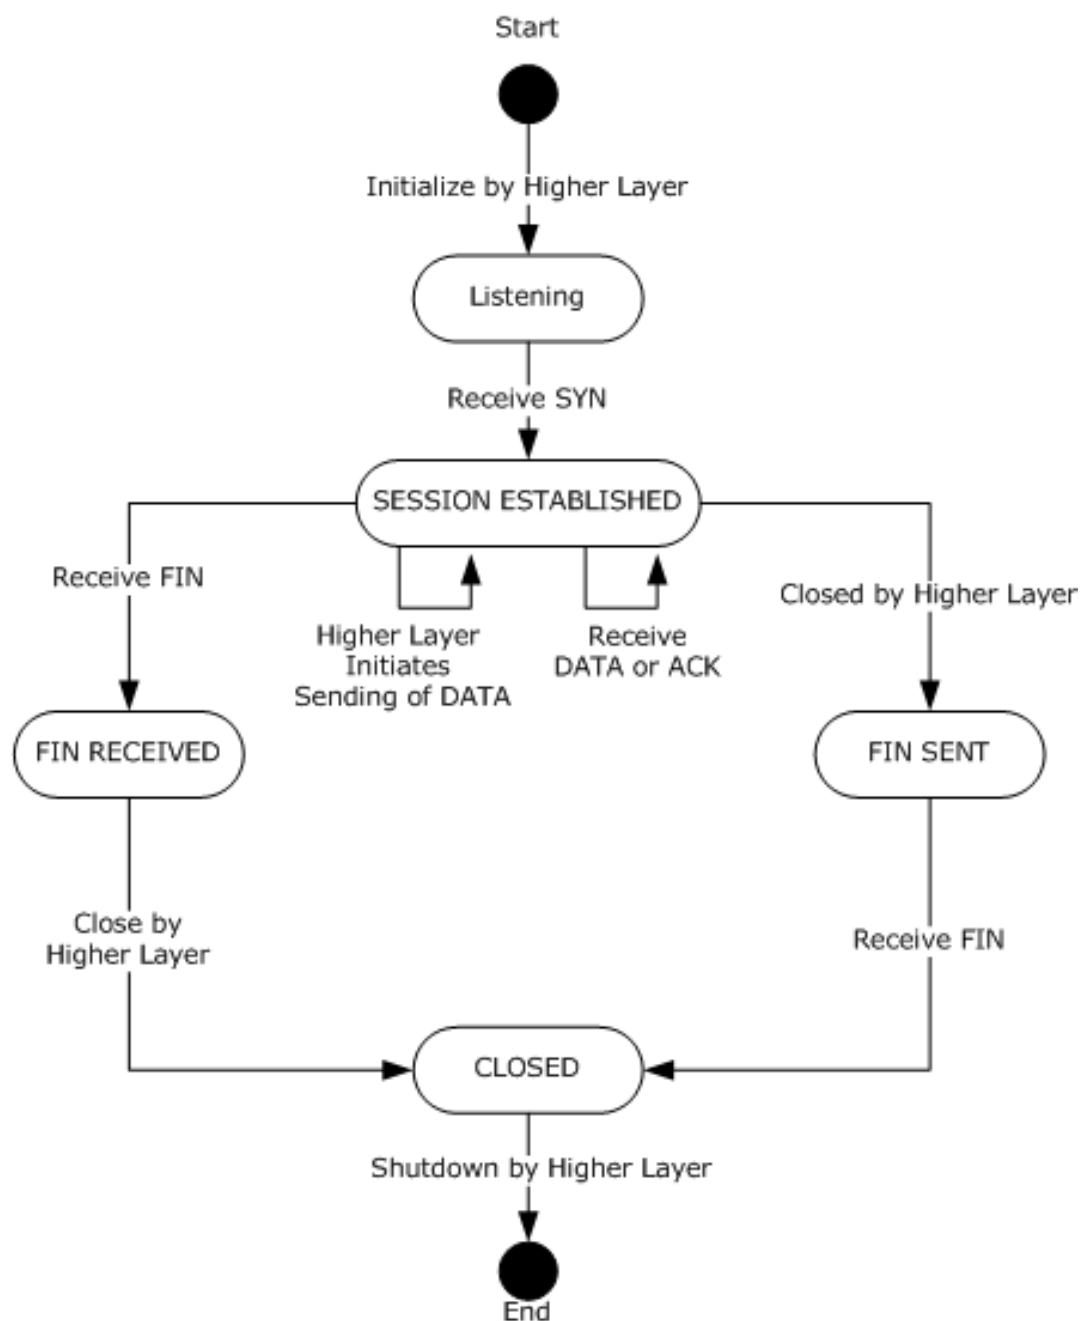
Start

Initialize by Higher Layer

Listening

Receive SYN

SESSION ESTABLISHED

Receive FIN

Higher Layer Initiates Sending of DATA

Receive DATA or ACK

Closed by Higher Layer

FIN RECEIVED

FIN SENT

Close by Higher Layer

Receive FIN

CLOSED

Shutdown by Higher Layer

End